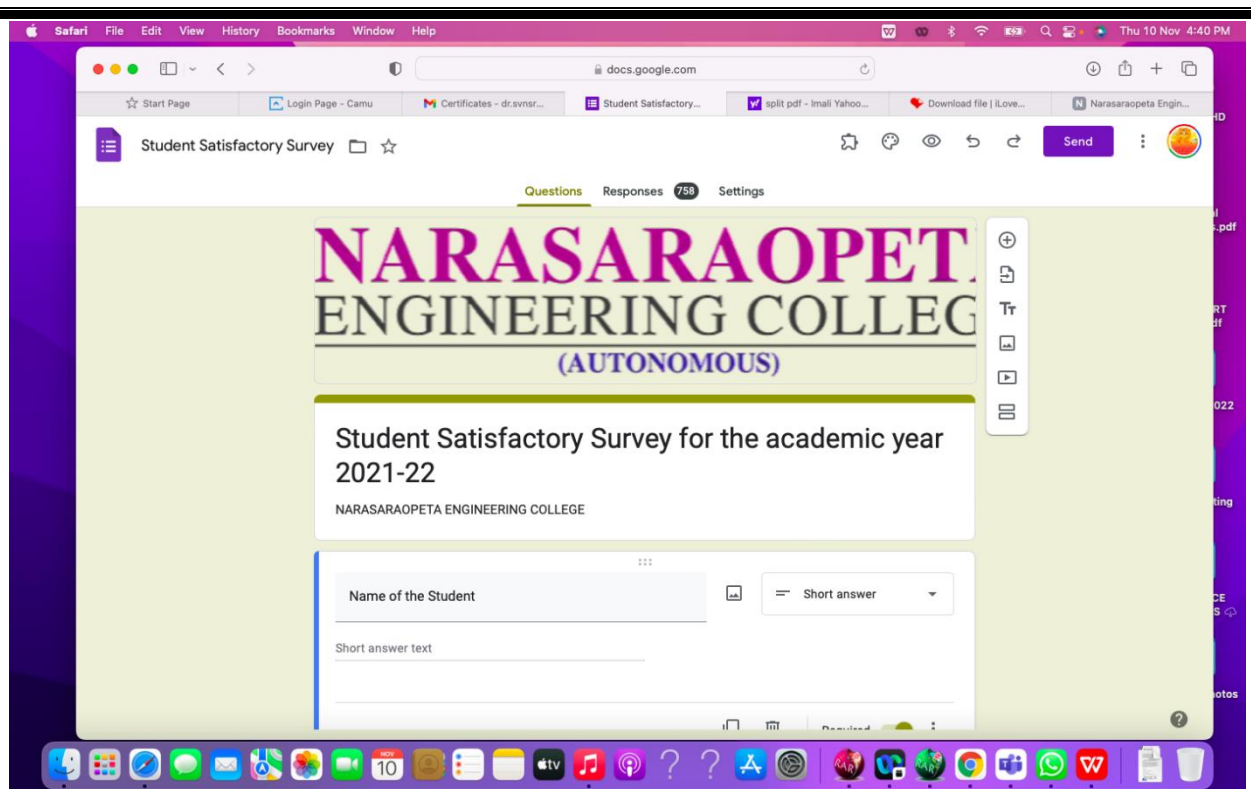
Safari File Edit View History Bookmarks Window Help
Thu 10 Nov 4:40 PM

docs.google.com

Start Page | Login Page - Camu | Certificates - dr.svnsr... | Student Satisfactory... | split pdf - Imali Yahoo... | Download file | iLove... | Narasaraopeta Engin...

Student Satisfactory Survey

Send

Questions Responses 758 Settings

NARASARAOPET
ENGINEERING COLLEG
(AUTONOMOUS)

Student Satisfactory Survey for the academic year 2021-22

NARASARAOPETA ENGINEERING COLLEGE

Name of the Student

Short answer

Short answer text

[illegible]

NOV 10

HD
.pdf
RT
df
022
ting
CE
S
otos